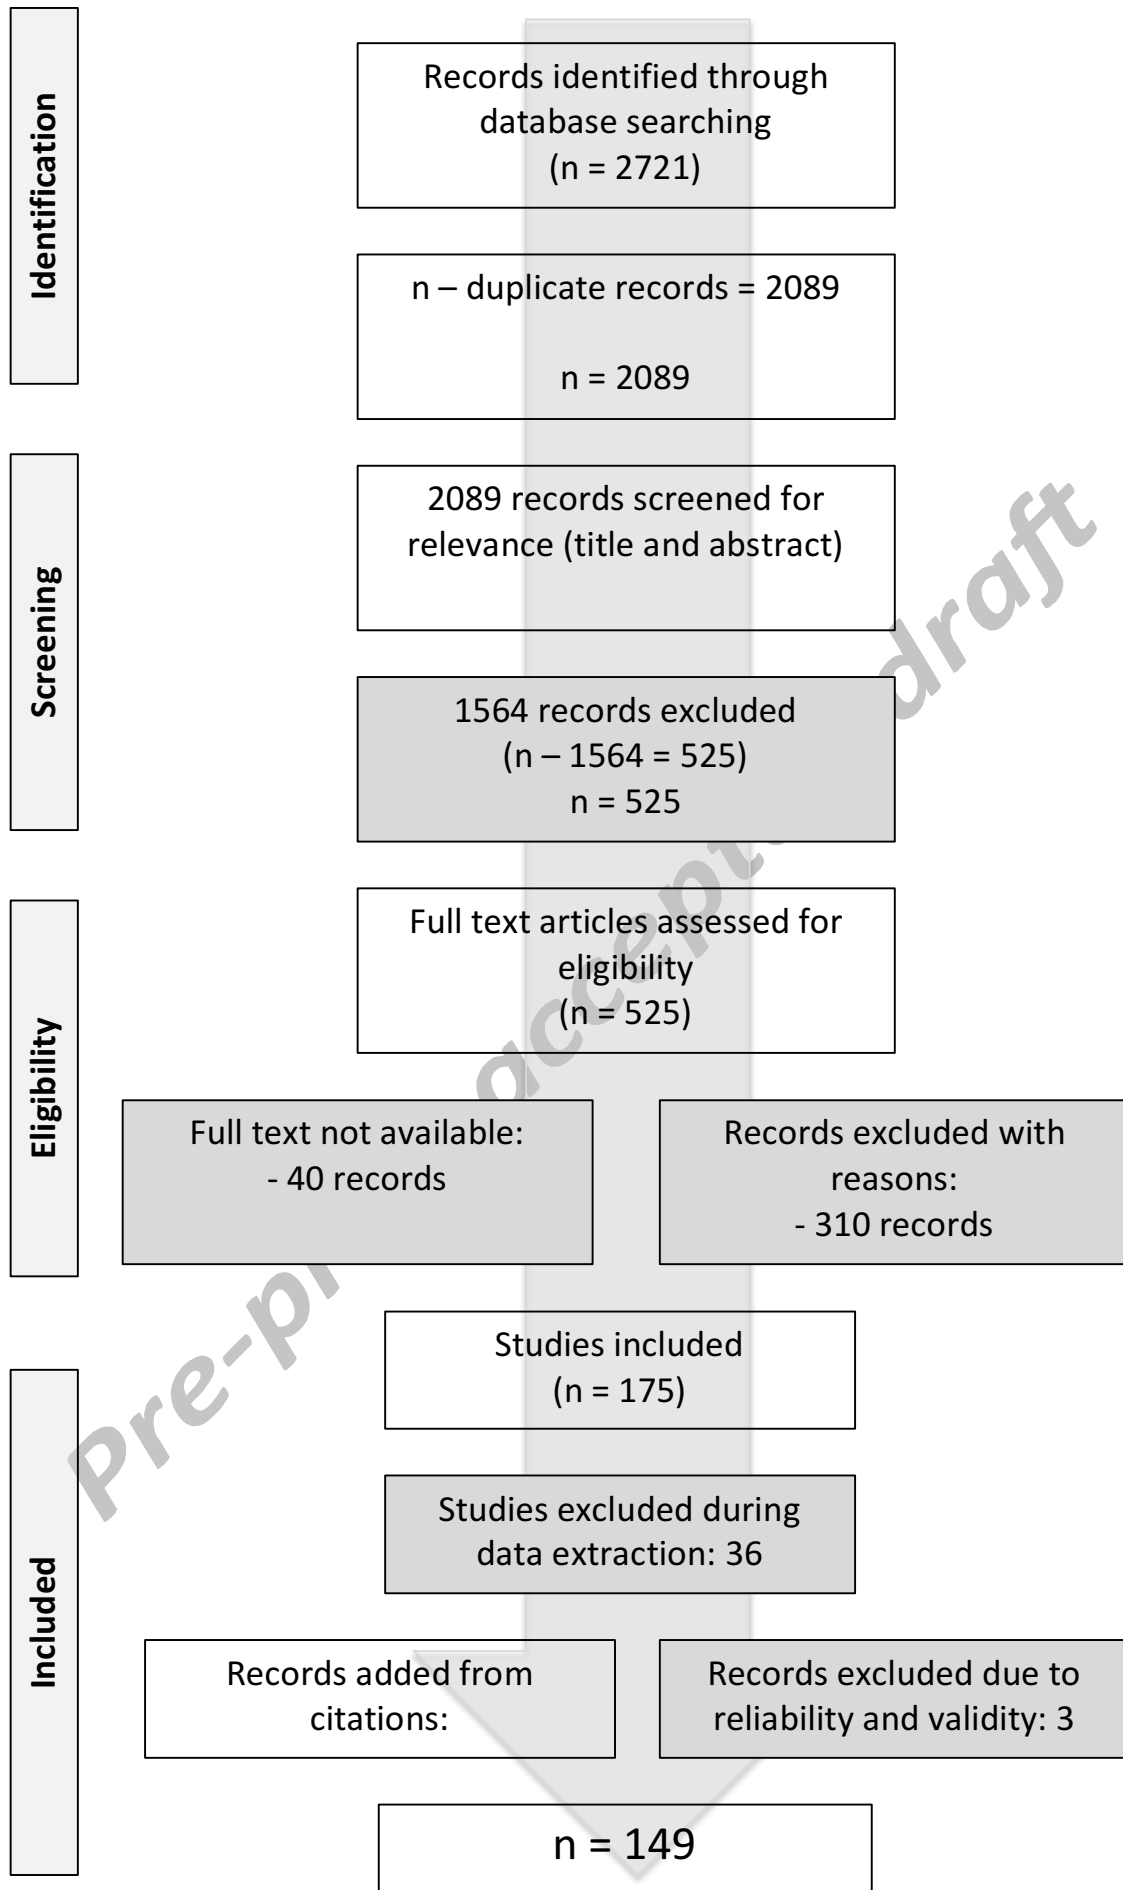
Identification

Records identified through database searching (n = 2721)

n – duplicate records = 2089

n = 2089

Screening

2089 records screened for relevance (title and abstract)

1564 records excluded
(n – 1564 = 525)
n = 525

Eligibility

Full text articles assessed for eligibility (n = 525)

Full text not available:
- 40 records

Records excluded with reasons:
- 310 records

Included

Studies included
(n = 175)

Studies excluded during data extraction: 36

Records added from citations:

Records excluded due to reliability and validity: 3

n = 149

Pre-proof accepted draft